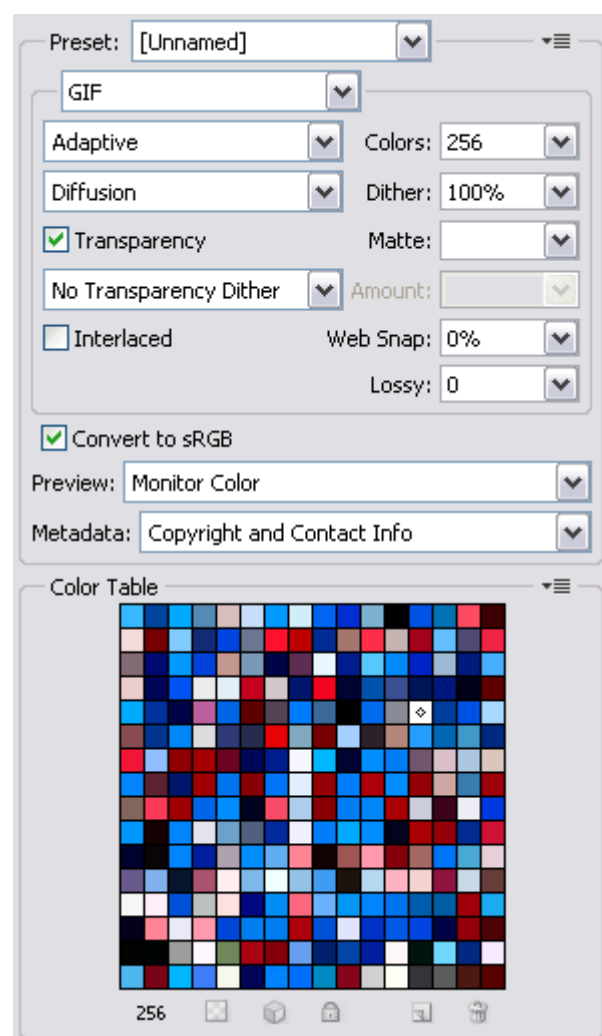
Preset: [Unnamed]

GIF

Adaptive

Colors: 256

Diffusion

Dither: 100%

Transparency

Matte:

No Transparency Dither

Amount:

Interlaced

Web Snap: 0%

Lossy: 0

Convert to sRGB

Preview: Monitor Color

Metadata: Copyright and Contact Info

Color Table

256